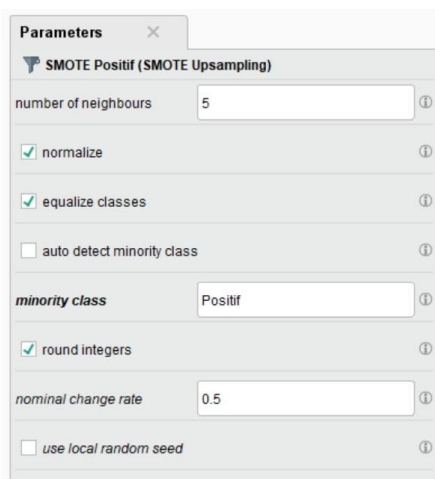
Parameters ×

SMOTE Positif (SMOTE Upsampling)

number of neighbours 5

normalize

equalize classes

auto detect minority class

minority class Positif

round integers

nominal change rate 0.5

use local random seed